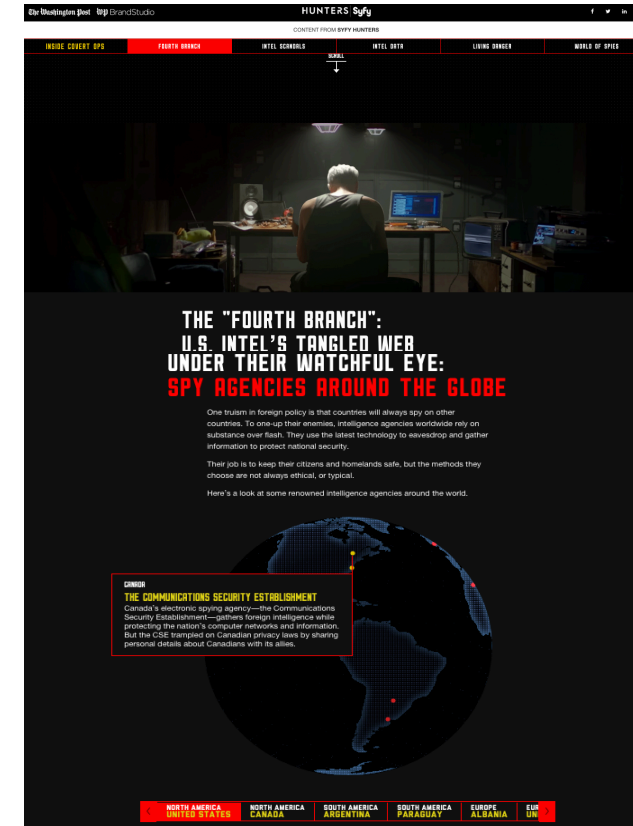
The Washington Post WP BrandStudio
HUNTERS | Syfy
f t in

CONTENT FROM SYFY HUNTERS

INSIDE COVERT OPS
FOURTH BRANCH
INTEL SCANDALS
INTEL DATA
LIVING DANGER
WORLD OF SPIES

SCROLL

THE "FOURTH BRANCH":
U.S. INTEL'S TANGLED WEB
UNDER THEIR WATCHFUL EYE:
SPY AGENCIES AROUND THE GLOBE

One truism in foreign policy is that countries will always spy on other countries. To one-up their enemies, intelligence agencies worldwide rely on substance over flash. They use the latest technology to eavesdrop and gather information to protect national security.

Their job is to keep their citizens and homelands safe, but the methods they choose are not always ethical, or typical.

Here's a look at some renowned intelligence agencies around the world.

CANADA
THE COMMUNICATIONS SECURITY ESTABLISHMENT
Canada's electronic spying agency—the Communications Security Establishment—gathers foreign intelligence while protecting the nation's computer networks and information. But the CSE trampled on Canadian privacy laws by sharing personal details about Canadians with its allies.

NORTH AMERICA
UNITED STATES
NORTH AMERICA
CANADA
SOUTH AMERICA
ARGENTINA
SOUTH AMERICA
PARAGUAY
EUROPE
ALBANIA
EUR
UNI